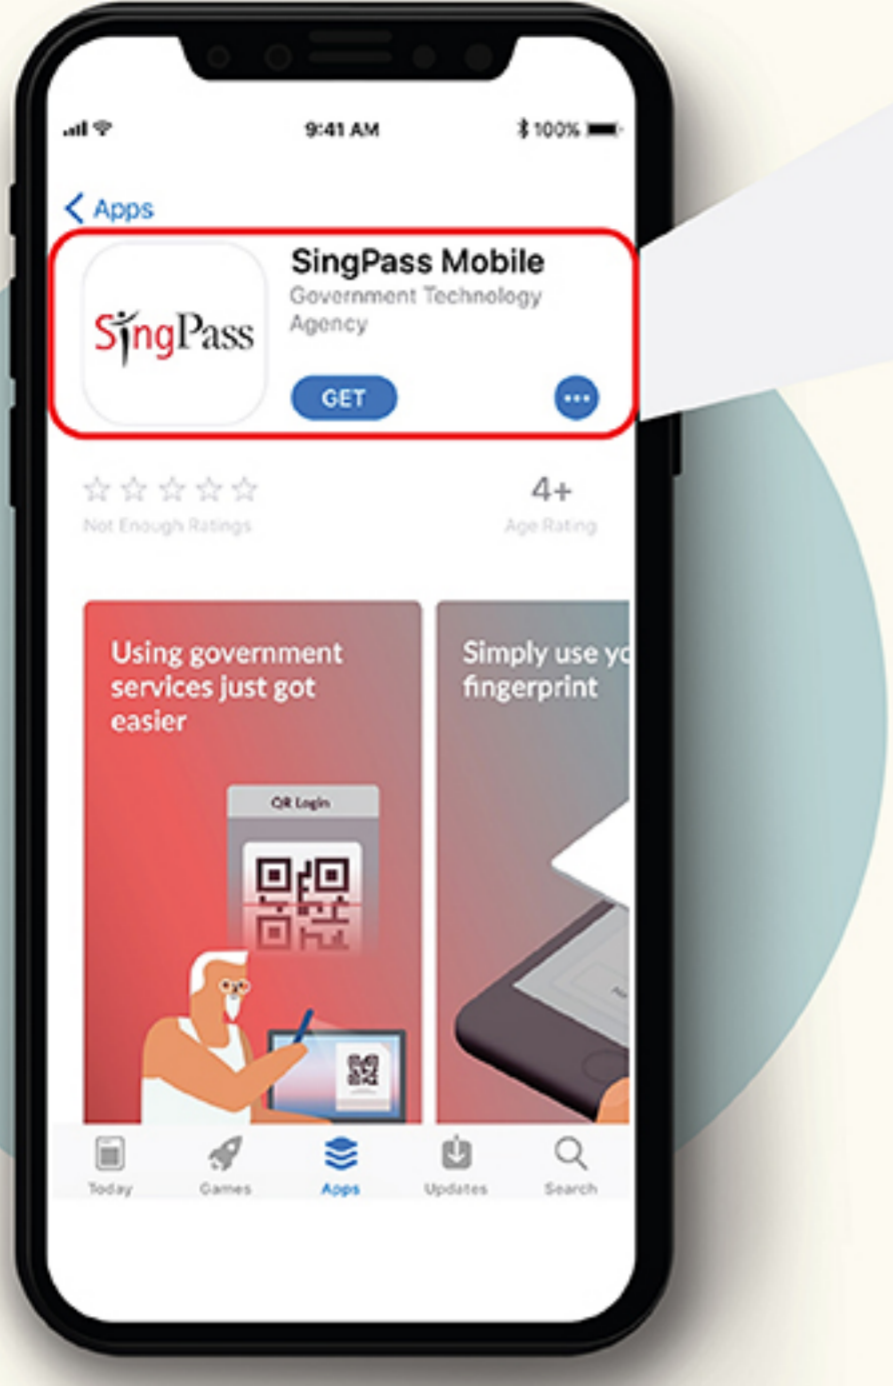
9:41 AM

100%

< Apps

SingPass

SingPass Mobile

Government Technology Agency

GET

•••

☆☆☆☆☆

Not Enough Ratings

4+

Age Rating

Using government services just got easier

QR Login

Simply use yo fingerprint

Today

Games

Apps

Updates

Search